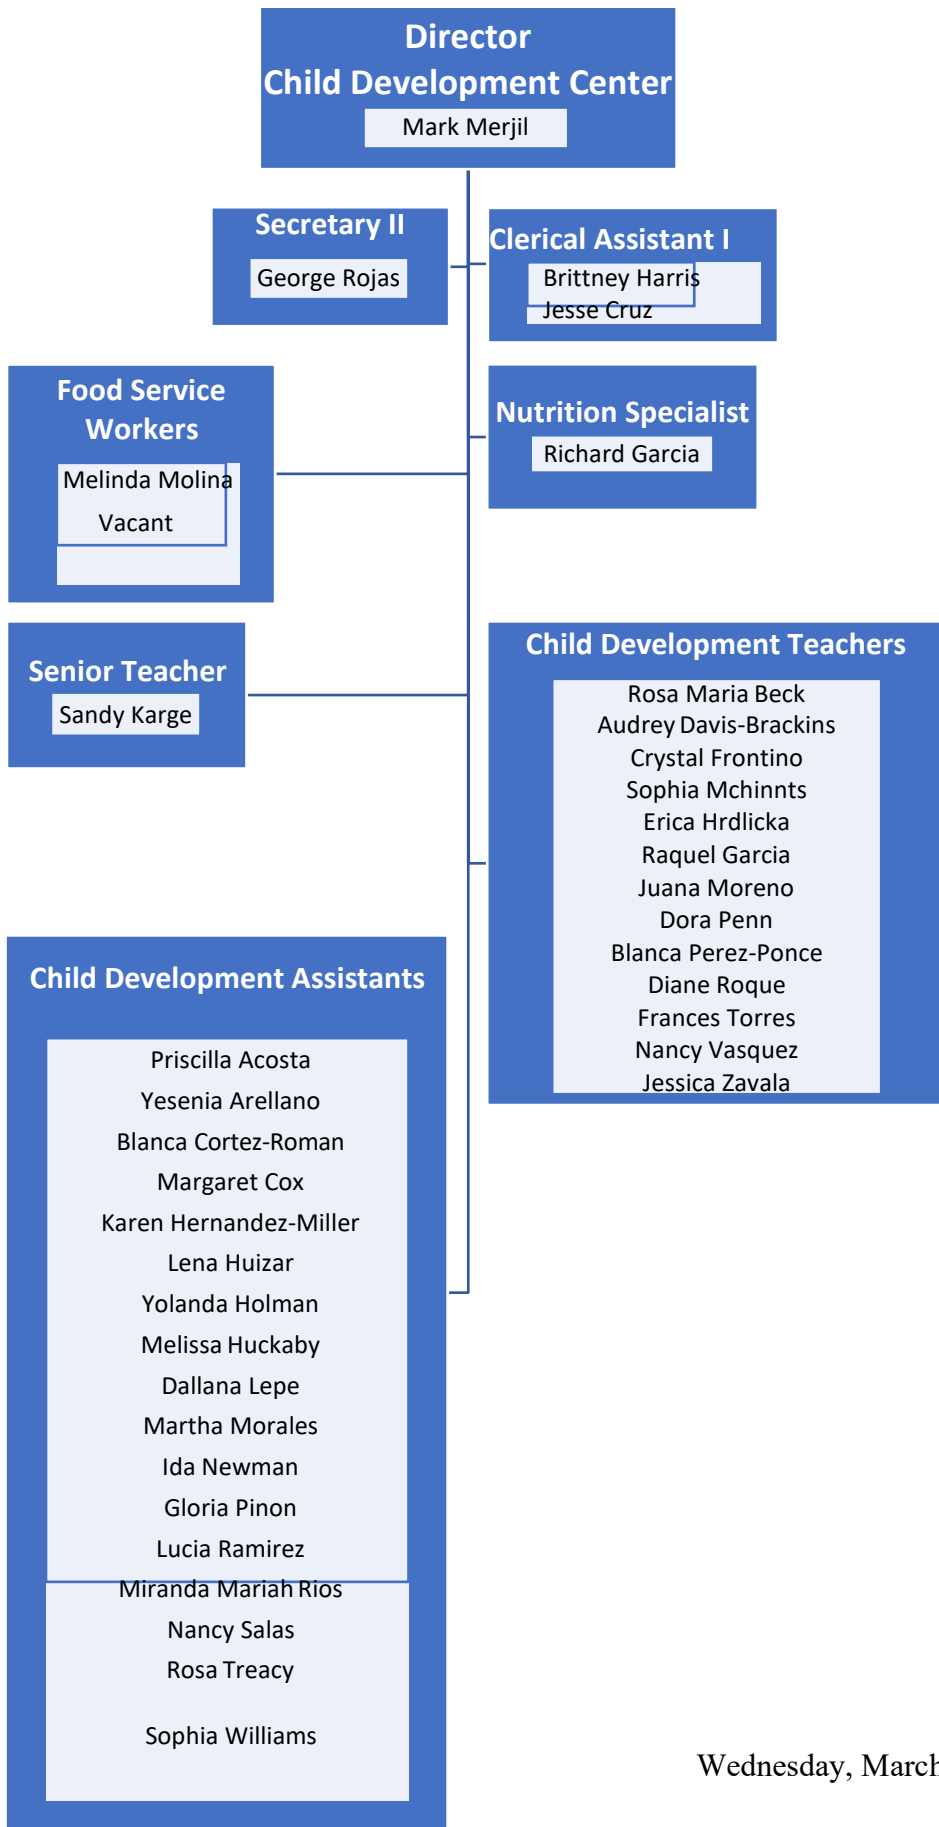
Director
Child Development Center
Mark Merjil

Secretary II
George Rojas

Clerical Assistant I
Brittney Harris
Jesse Cruz

Food Service Workers
Melinda Molina
Vacant

Nutrition Specialist
Richard Garcia

Senior Teacher
Sandy Karge

Child Development Teachers
Rosa Maria Beck
Audrey Davis-Brackins
Crystal Frontino
Sophia Mchinnts
Erica Hrdlicka
Raquel Garcia
Juana Moreno
Dora Penn
Blanca Perez-Ponce
Diane Roque
Frances Torres
Nancy Vasquez
Jessica Zavala

Child Development Assistants
Priscilla Acosta
Yesenia Arellano
Blanca Cortez-Roman
Margaret Cox
Karen Hernandez-Miller
Lena Huizar
Yolanda Holman
Melissa Huckaby
Dallana Lepe
Martha Morales
Ida Newman
Gloria Pinon
Lucia Ramirez
Miranda Mariah Rios
Nancy Salas
Rosa Treacy
Sophia Williams

Wednesday, March